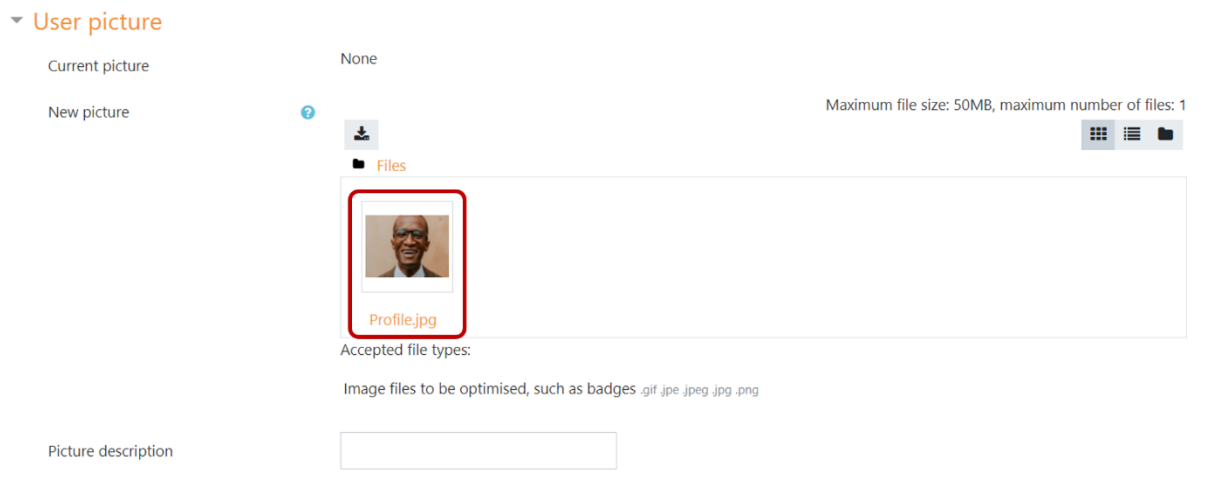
User picture

Current picture

None

New picture

Maximum file size: 50MB, maximum number of files: 1

Files

Profile.jpg

Accepted file types:

Image files to be optimised, such as badges .gif .jpe .jpeg .jpg .png

Picture description